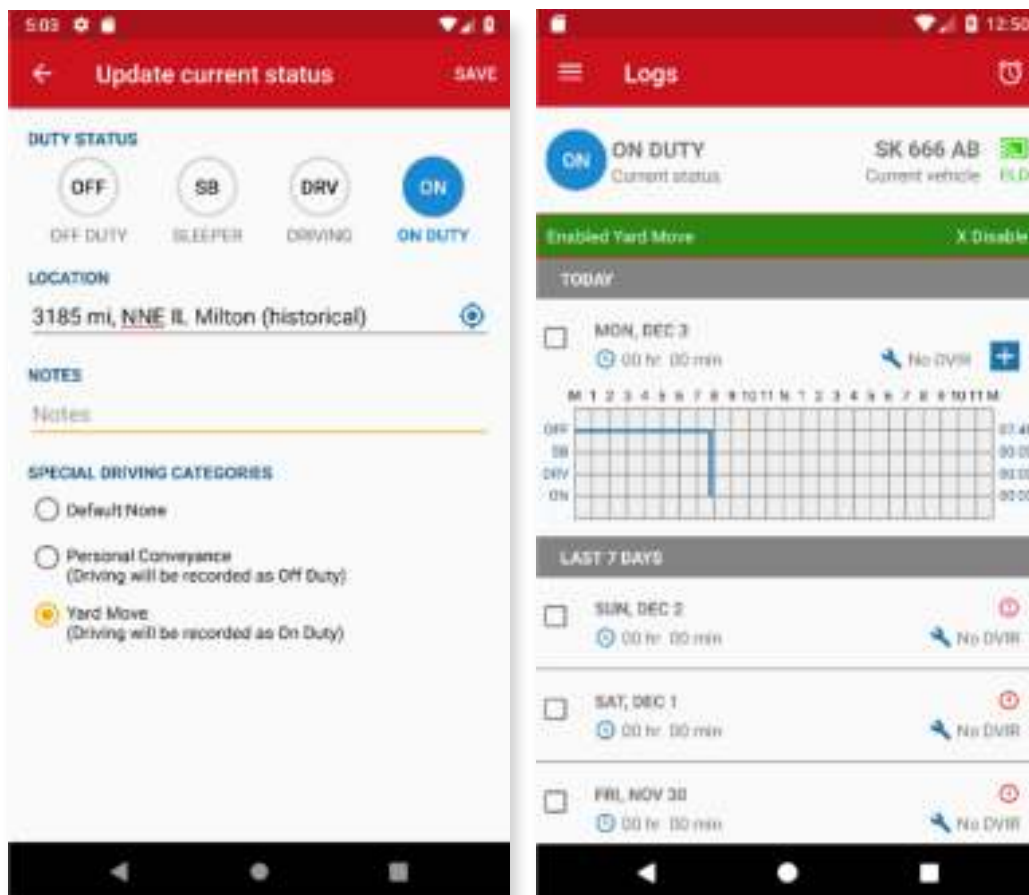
5:03

Update current status

SAVE

DUTY STATUS

OFF
OFF DUTY

SB
SLEEPER

DRV
DRIVING

ON
ON DUTY

LOCATION

3185 mi, NNE IL Milton (historical)

NOTES

Notes

SPECIAL DRIVING CATEGORIES

Default None

Personal Conveyance
(Driving will be recorded as Off Duty)

Yard Move
(Driving will be recorded as On Duty)

12:50

Logs

ON
ON DUTY
Current status

SK 666 AB
Current vehicle
ELD

Enabled Yard Move

X Disable

TODAY

MON, DEC 3
00 hr 00 min
No DVIR

M 1 2 3 4 5 6 7 8 9 10 11 N 1 2 3 4 5 6 7 8 9 10 11 M

OFF
SB
DRV
ON

07:4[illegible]
00:0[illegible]
00:0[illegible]
00:0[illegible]

LAST 7 DAYS

SUN, DEC 2
00 hr 00 min
No DVIR

SAT, DEC 1
00 hr 00 min
No DVIR

FRI, NOV 30
00 hr 00 min
No DVIR